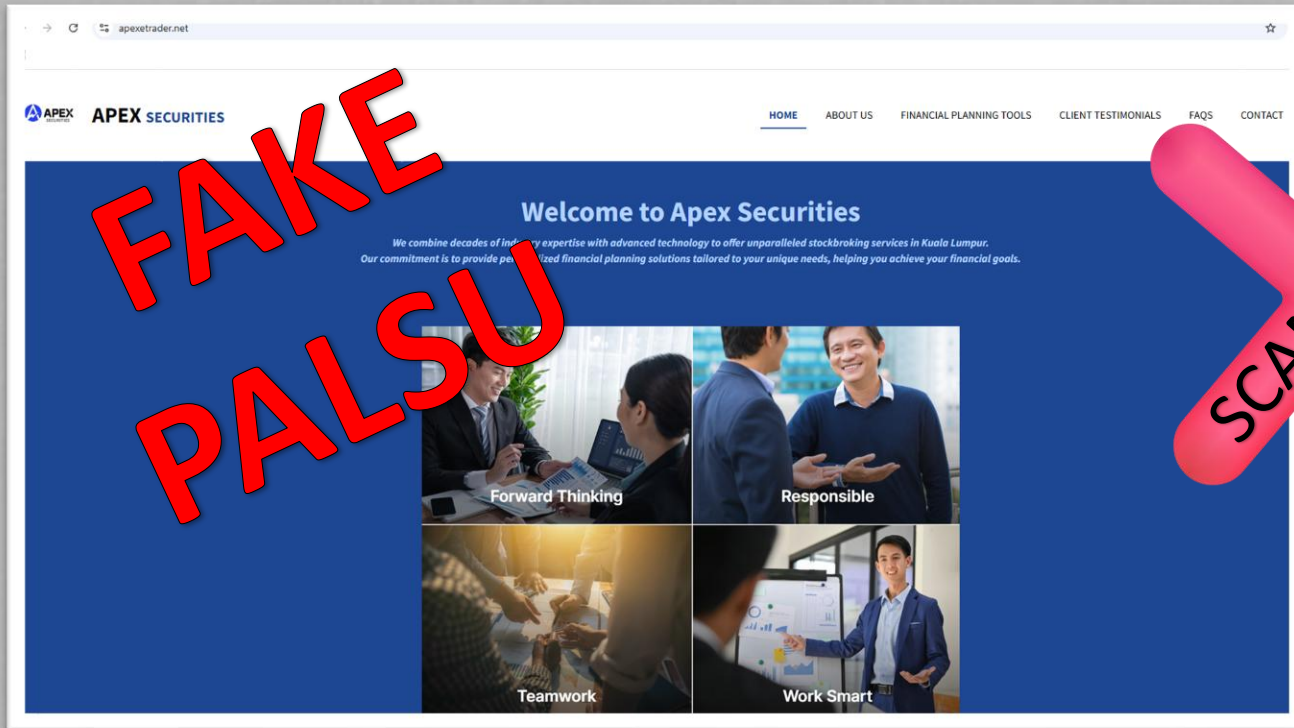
apexetrader.net

APEX SECURITIES

APEX SECURITIES

HOME ABOUT US FINANCIAL PLANNING TOOLS CLIENT TESTIMONIALS FAQS CONTACT

FAKE

PALSU

SCA

Welcome to Apex Securities

We combine decades of ind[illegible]y expertise with advanced technology to offer unparalleled stockbroking services in Kuala Lumpur. Our commitment is to provide per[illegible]lized financial planning solutions tailored to your unique needs, helping you achieve your financial goals.

Forward Thinking

Responsible

Teamwork

Work Smart